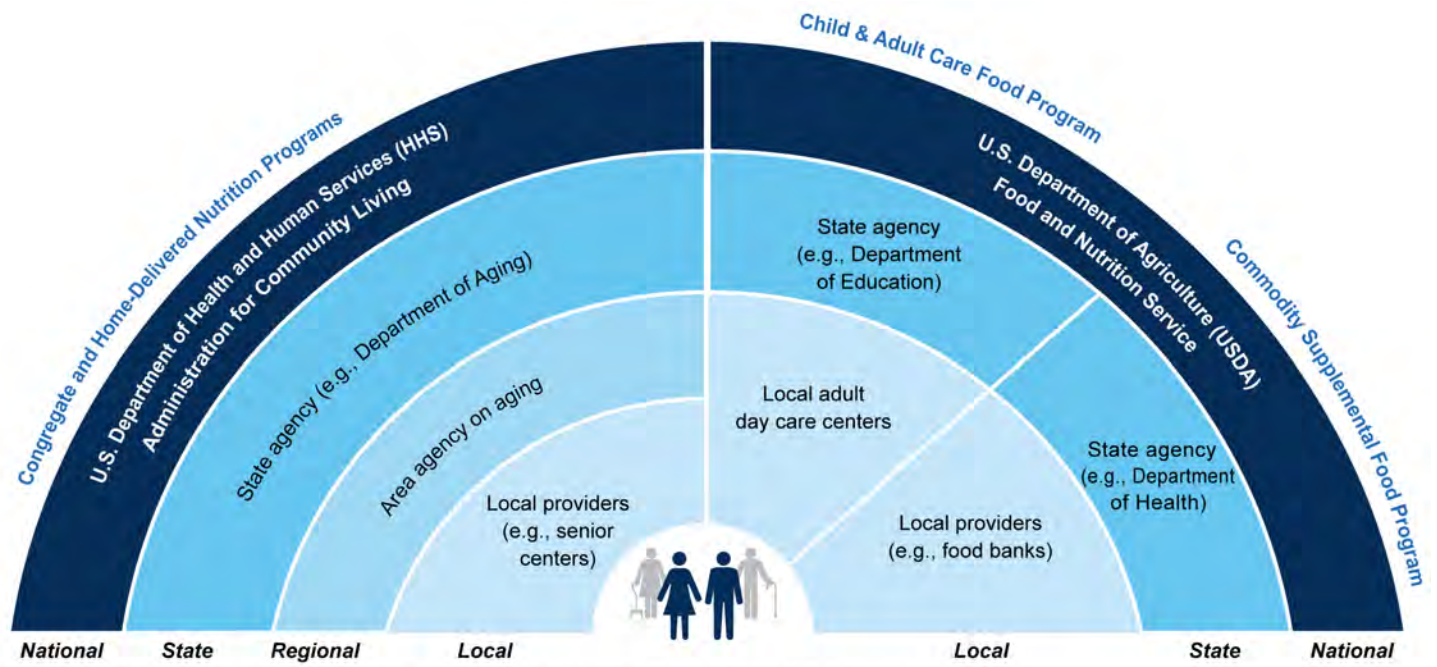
Congregate and Home-Delivered Nutrition Programs

U.S. Department of Health and Human Services (HHS)
Administration for Community Living

State agency (e.g., Department of Aging)

Area agency on aging

Local providers (e.g., senior centers)

Child & Adult Care Food Program

U.S. Department of Agriculture (USDA)
Food and Nutrition Service

Commodity Supplemental Food Program

State agency (e.g., Department of Education)

Local adult day care centers

State agency (e.g., Department of Health)

Local providers (e.g., food banks)

National State Regional Local Local State National